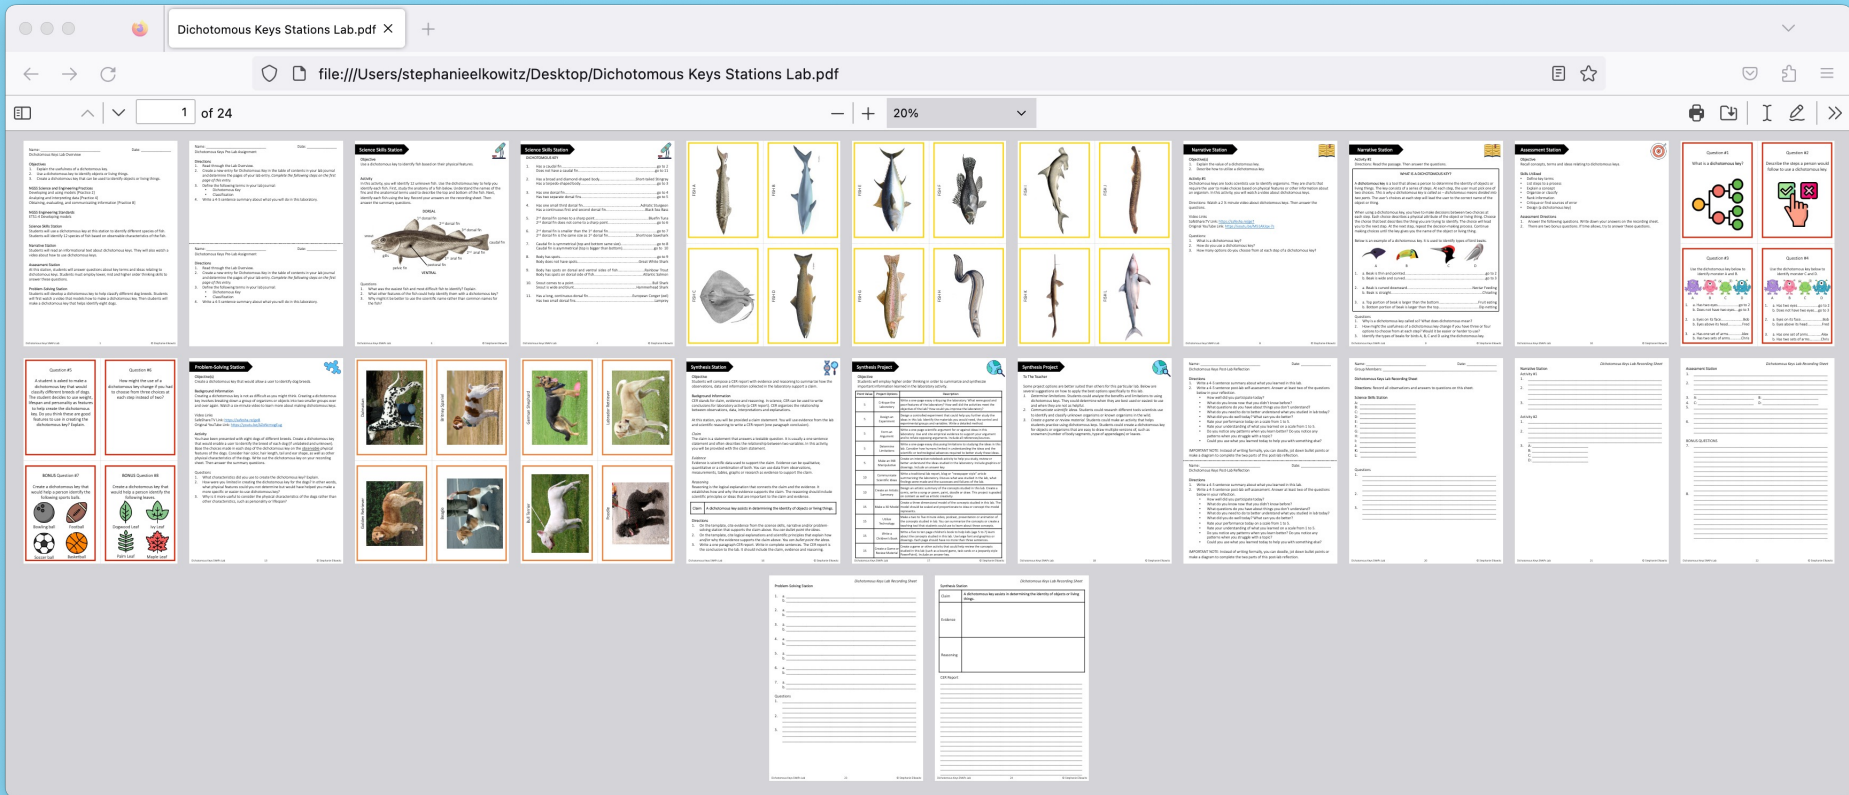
Dichotomous Keys Stations Lab.pdf ×

file:///Users/stephanieelkowitz/Desktop/Dichotomous Keys Stations Lab.pdf

1 of 24

20%

Science Skills Station

Science Skills Station

Narrative Station

Narrative Station

Assessment Station

Question #1

What is a dichotomous key?

Question #2

Question #3

Question #4

Question #5

Question #6

BONUS Question #7

BONUS Question #8

Problem-Solving Station

Synthesis Station

Synthesis Project

Synthesis Project

Problem-Solving Station

Synthesis Station

A dichotomous key assists in determining the identity of objects or living things.

Evidence

Reasoning

CER Report

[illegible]